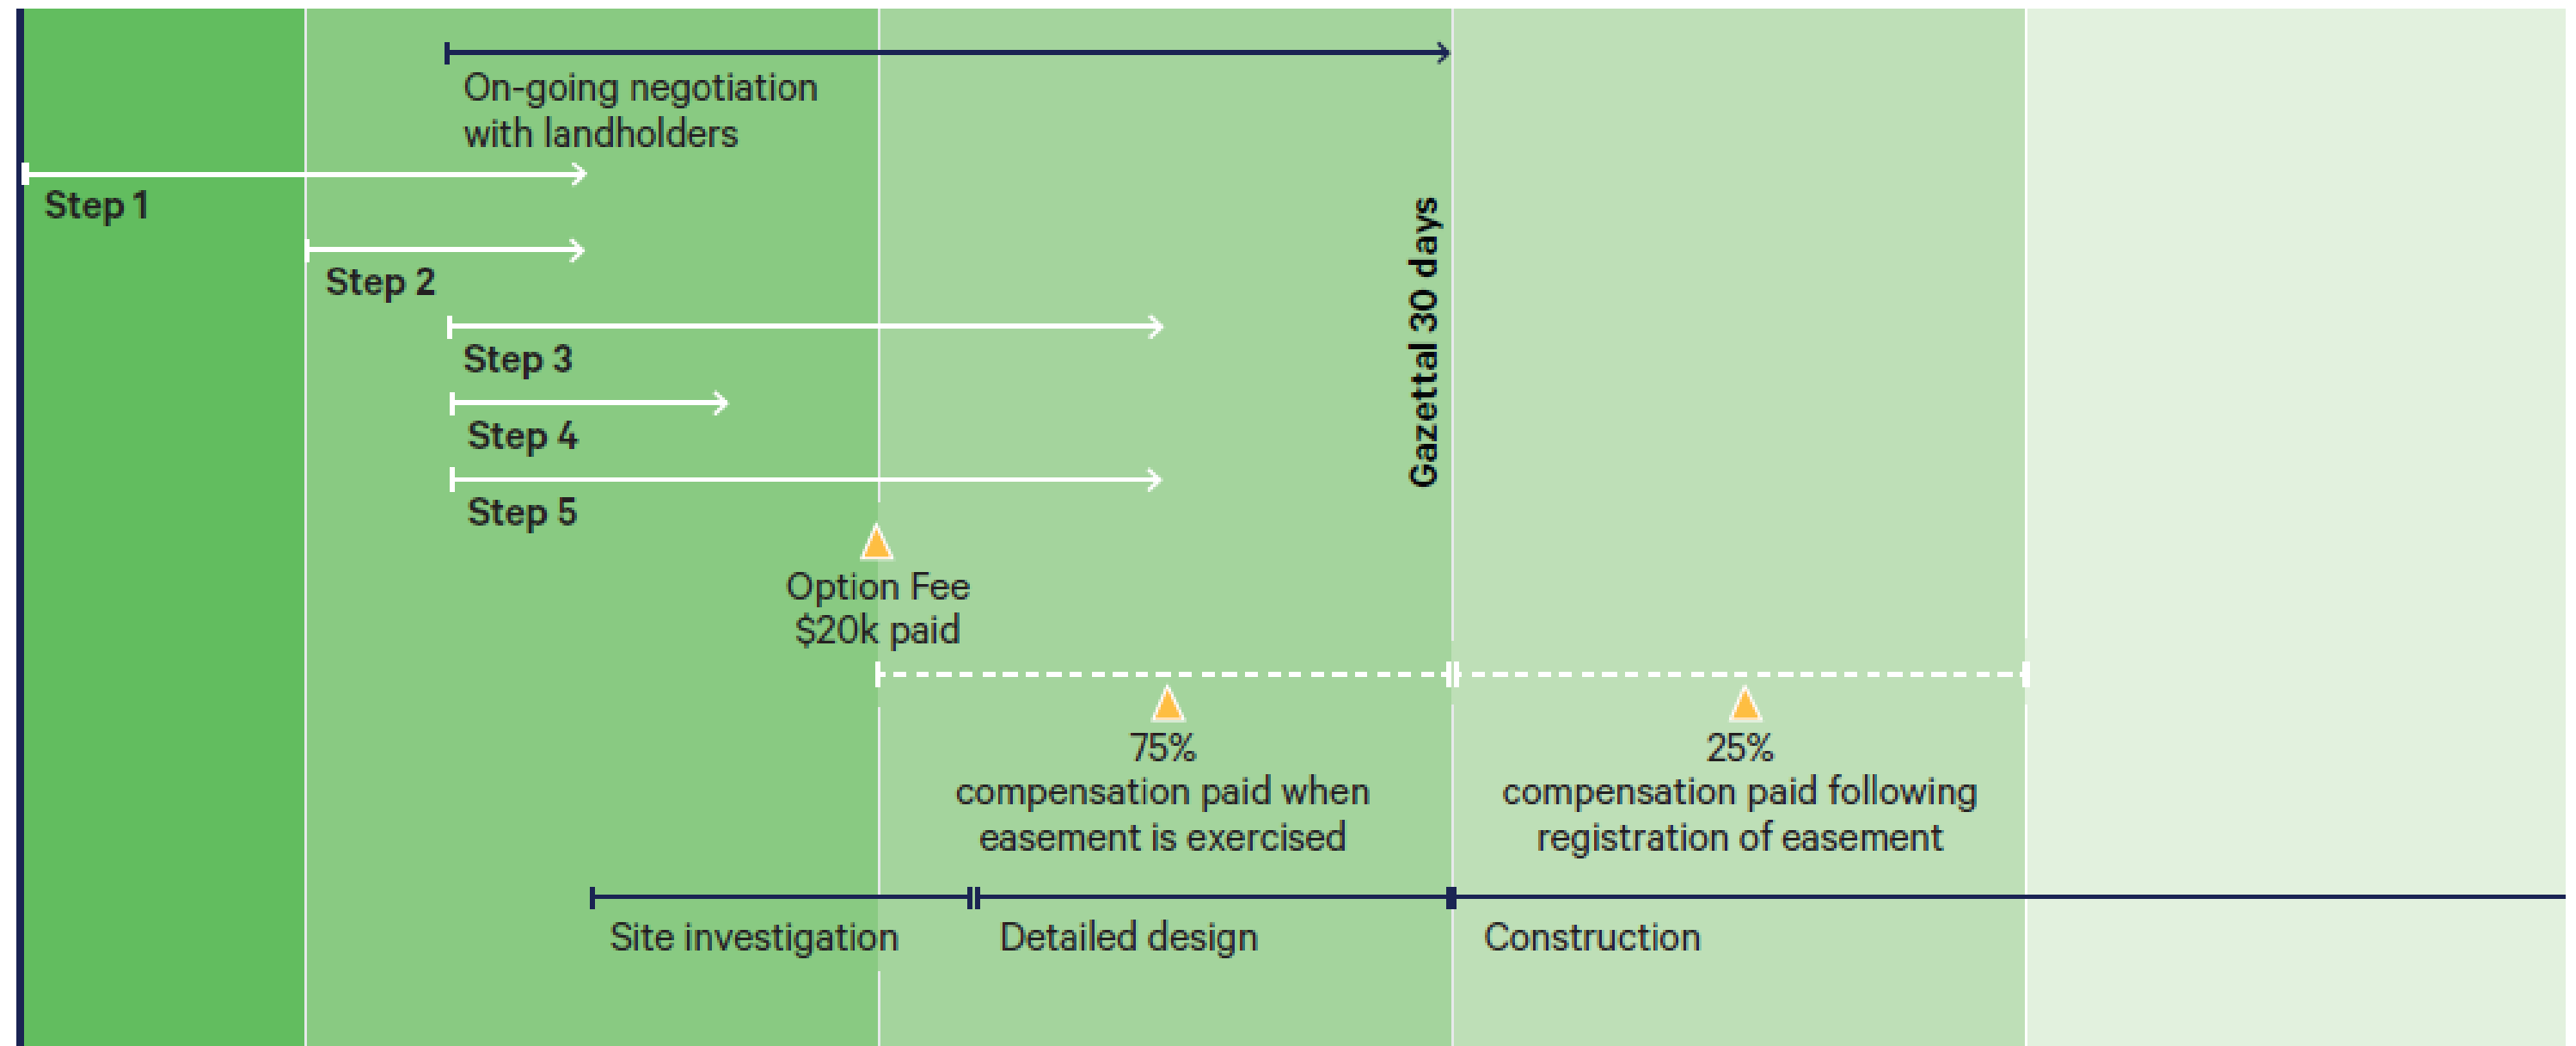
On-going negotiation with landholders

Step 1

Step 2

Step 3

Step 4

Step 5

Gazettal 30 days

Option Fee $20k paid

75% compensation paid when easement is exercised

25% compensation paid following registration of easement

Site investigation

Detailed design

Construction